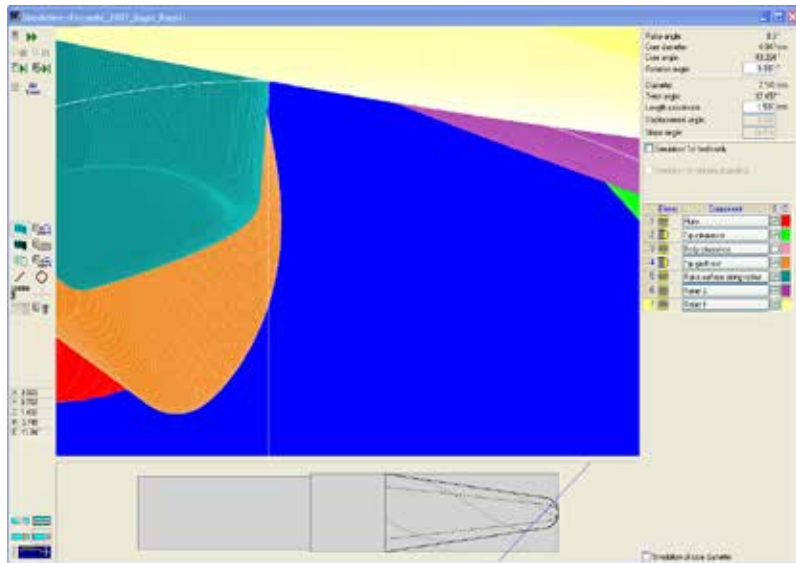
Simulation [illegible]

Pulse angle 8.2°
Core diameter 4.987 mm
Core angle 83.394°
Rotation angle 9.990°

Diameter 2.145 mm
Twist angle 37.485°
Length coordinate 1.500 mm
Displacement angle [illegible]
Slope angle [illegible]

Simulation for toothwalls

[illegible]

| Phase | Component | |
|---|---|---|
| 1 | Flute | |
| 2 | Tip clearance | |
| 3 | Body clearance | |
| 4 | Tip gash root | |
| 5 | Rake surface along spiral | |
| 6 | Relief 2 | |
| 7 | Relief 3 | |

X: 0.000
Y: 0.702
Z: 1.400
R: 0.745
C: 11.94°

Simulation of core diameter